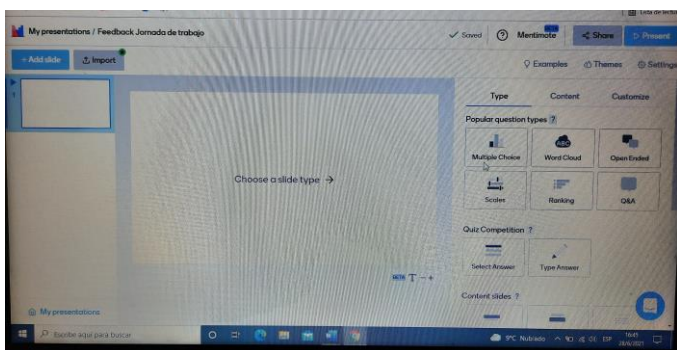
Lista de lectura

My presentations / Feedback Jornada de trabajo

Saved

Mentimote BETA

Share

Present

+ Add slide

Import

Examples

Themes

Settings

Type

Content

Customize

Popular question types ?

Multiple Choice

Word Cloud

Open Ended

Scales

Ranking

Q&A

Choose a slide type →

Quiz Competition ?

Select Answer

Type Answer

BETA T − +

Content slides ?

My presentations

Escribe aquí para buscar

9°C Nublado

ESP

16:41
28/6/2021